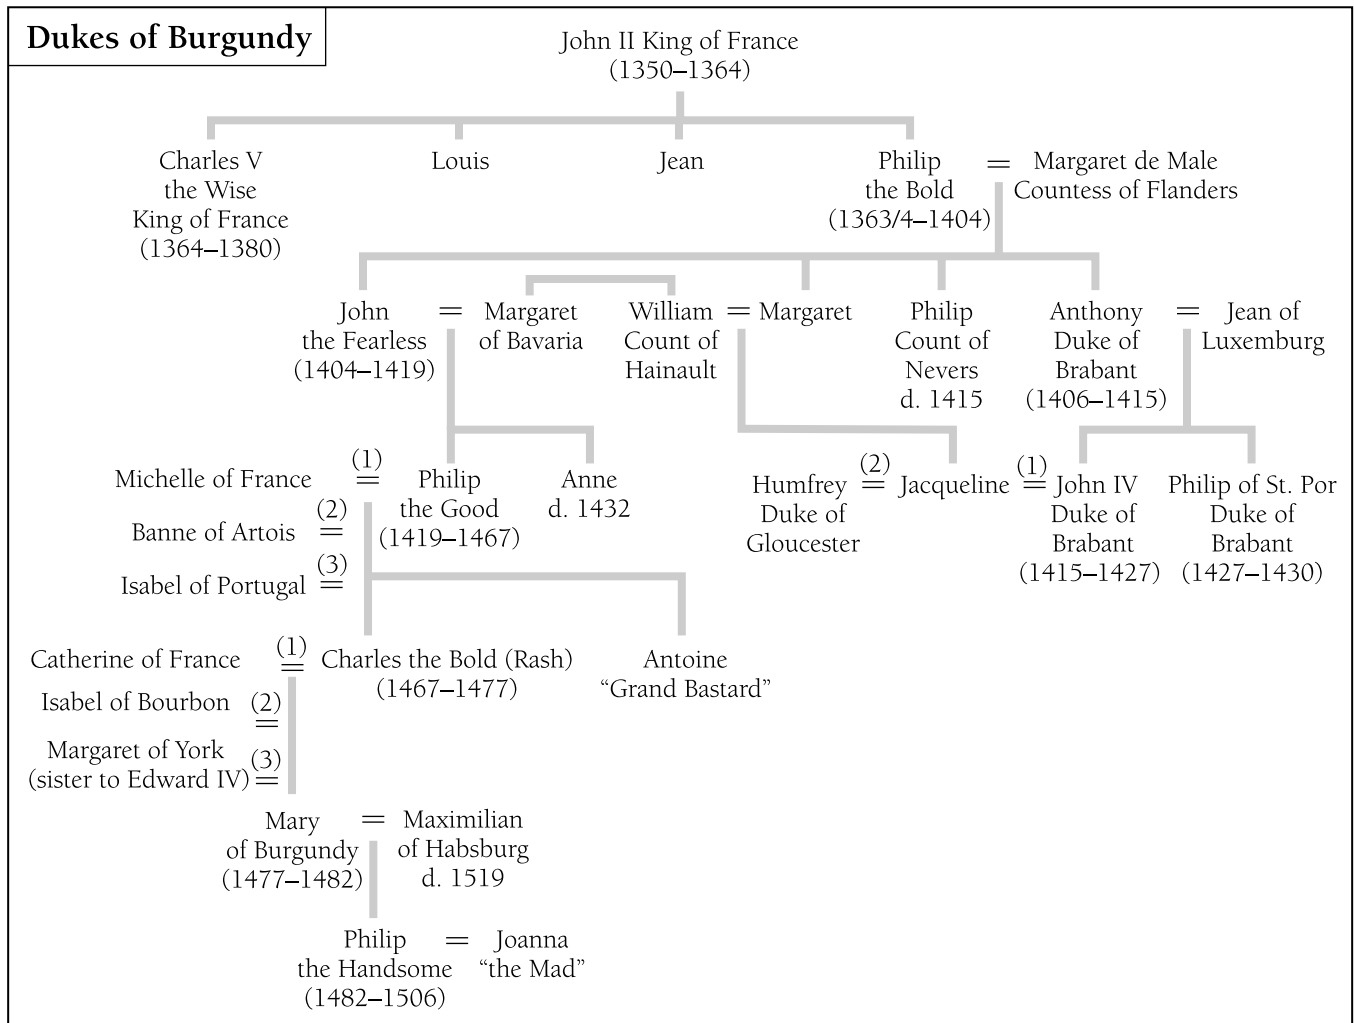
Dukes of Burgundy

John II King of France
(1350–1364)

Charles V
the Wise
King of France
(1364–1380)

Louis

Jean

Philip
the Bold
(1363/4–1404)
=
Margaret de Male
Countess of Flanders

John
the Fearless
(1404–1419)
=
Margaret
of Bavaria

William
Count of
Hainault
=
Margaret

Philip
Count of
Nevers
d. 1415

Anthony
Duke of
Brabant
(1406–1415)
=
Jean of
Luxemburg

Michelle of France
(1)
=
Banne of Artois
(2)
=
Isabel of Portugal
(3)
=

Philip
the Good
(1419–1467)

Anne
d. 1432

Humfrey
Duke of
Gloucester
(2)
=
Jacqueline
(1)
=
John IV
Duke of
Brabant
(1415–1427)

Philip of St. Por
Duke of
Brabant
(1427–1430)

Catherine of France
(1)
=
Isabel of Bourbon
(2)
=
Margaret of York
(sister to Edward IV)
(3)
=

Charles the Bold (Rash)
(1467–1477)

Antoine
"Grand Bastard"

Mary
of Burgundy
(1477–1482)
=
Maximilian
of Habsburg
d. 1519

Philip
the Handsome
(1482–1506)
=
Joanna
"the Mad"